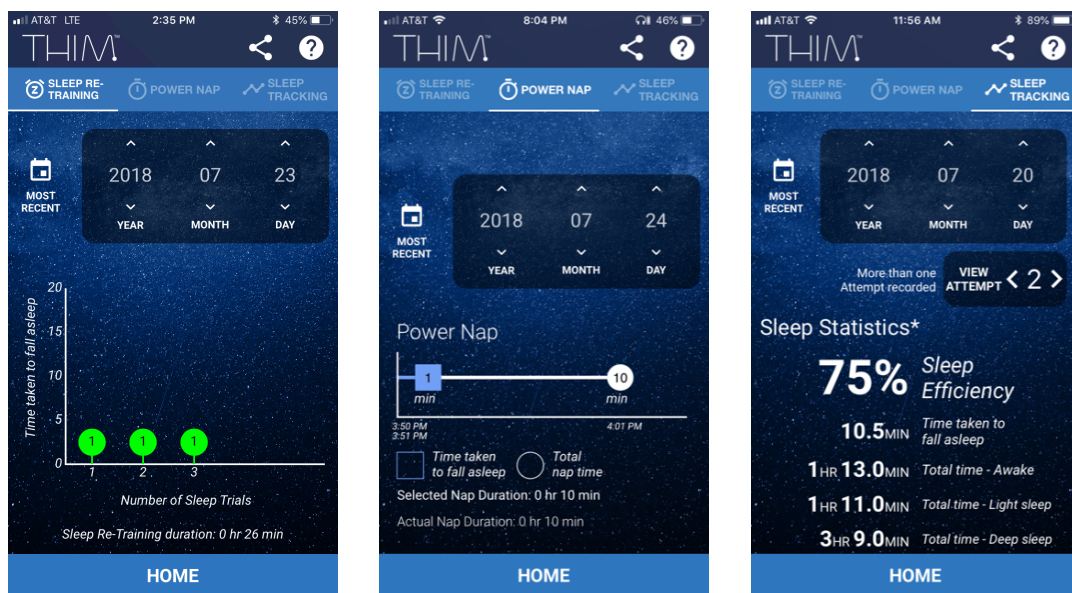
AT&T LTE 2:35 PM 45%

THIM

SLEEP RE-TRAINING POWER NAP SLEEP TRACKING

MOST RECENT

2018 07 23
YEAR MONTH DAY

Time taken to fall asleep

20
15
10
5
0

1 1 1

1 2 3

Number of Sleep Trials

Sleep Re-Training duration: 0 hr 26 min

HOME

AT&T 8:04 PM 46%

THIM

SLEEP RE-TRAINING POWER NAP SLEEP TRACKING

MOST RECENT

2018 07 24
YEAR MONTH DAY

Power Nap

1 min 10 min

3:50 PM
3:51 PM
4:01 PM

Time taken to fall asleep Total nap time

Selected Nap Duration: 0 hr 10 min

Actual Nap Duration: 0 hr 10 min

HOME

AT&T 11:56 AM 89%

THIM

SLEEP RE-TRAINING POWER NAP SLEEP TRACKING

MOST RECENT

2018 07 20
YEAR MONTH DAY

More than one Attempt recorded

VIEW ATTEMPT < 2 >

Sleep Statistics*

75% Sleep Efficiency

10.5MIN Time taken to fall asleep

1HR 13.0MIN Total time - Awake

1HR 11.0MIN Total time - Light sleep

3HR 9.0MIN Total time - Deep sleep

HOME